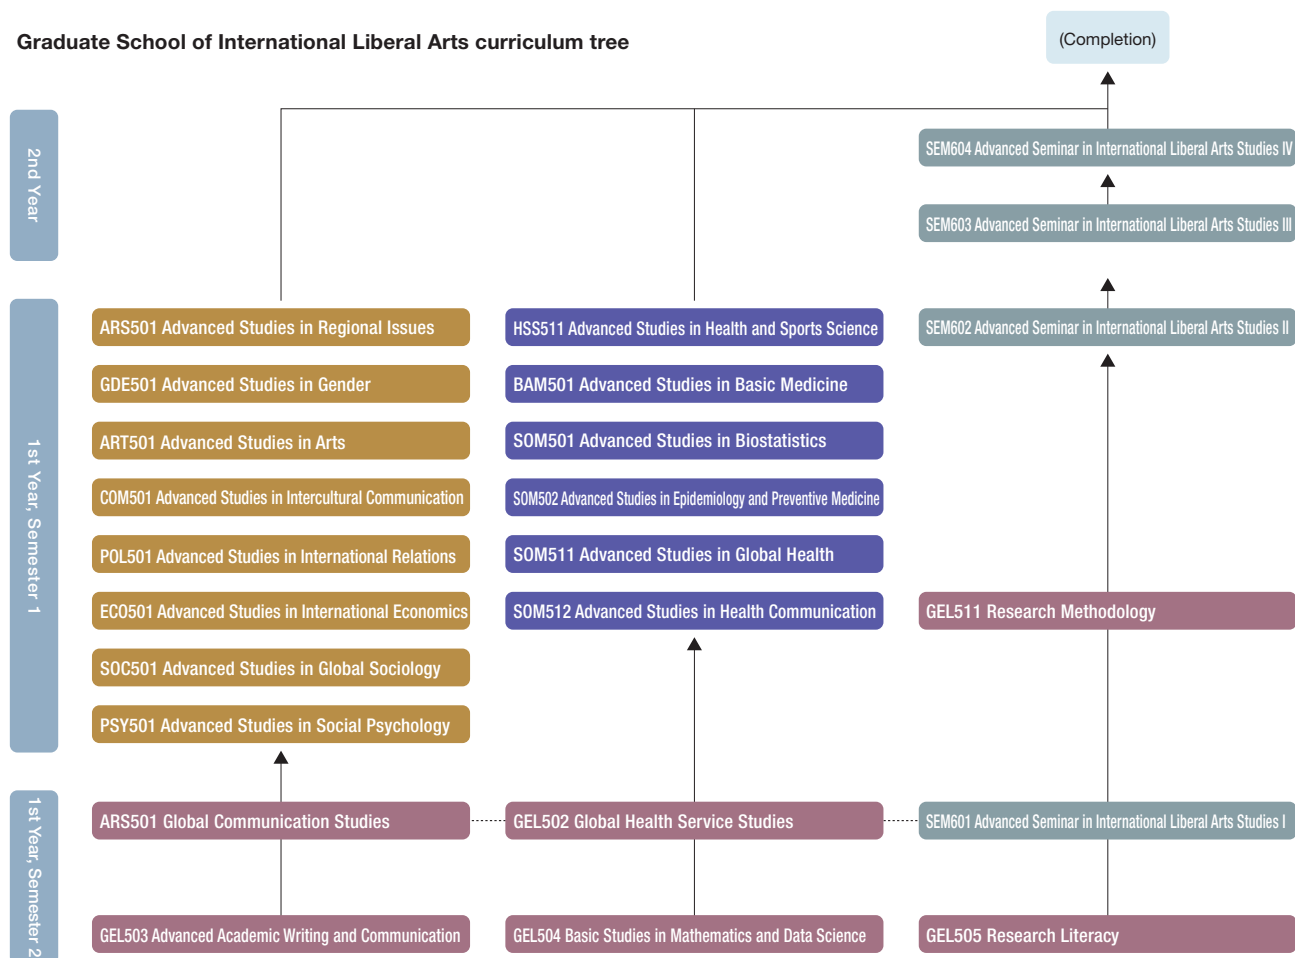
Graduate School of International Liberal Arts curriculum tree

(Completion)

2nd Year

SEM604 Advanced Seminar in International Liberal Arts Studies IV

SEM603 Advanced Seminar in International Liberal Arts Studies III

1st Year, Semester 1

ARS501 Advanced Studies in Regional Issues

HSS511 Advanced Studies in Health and Sports Science

SEM602 Advanced Seminar in International Liberal Arts Studies II

GDE501 Advanced Studies in Gender

BAM501 Advanced Studies in Basic Medicine

ART501 Advanced Studies in Arts

SOM501 Advanced Studies in Biostatistics

COM501 Advanced Studies in Intercultural Communication

SOM502 Advanced Studies in Epidemiology and Preventive Medicine

POL501 Advanced Studies in International Relations

SOM511 Advanced Studies in Global Health

ECO501 Advanced Studies in International Economics

SOM512 Advanced Studies in Health Communication

GEL511 Research Methodology

SOC501 Advanced Studies in Global Sociology

PSY501 Advanced Studies in Social Psychology

1st Year, Semester 2

ARS501 Global Communication Studies

GEL502 Global Health Service Studies

SEM601 Advanced Seminar in International Liberal Arts Studies I

GEL503 Advanced Academic Writing and Communication

GEL504 Basic Studies in Mathematics and Data Science

GEL505 Research Literacy